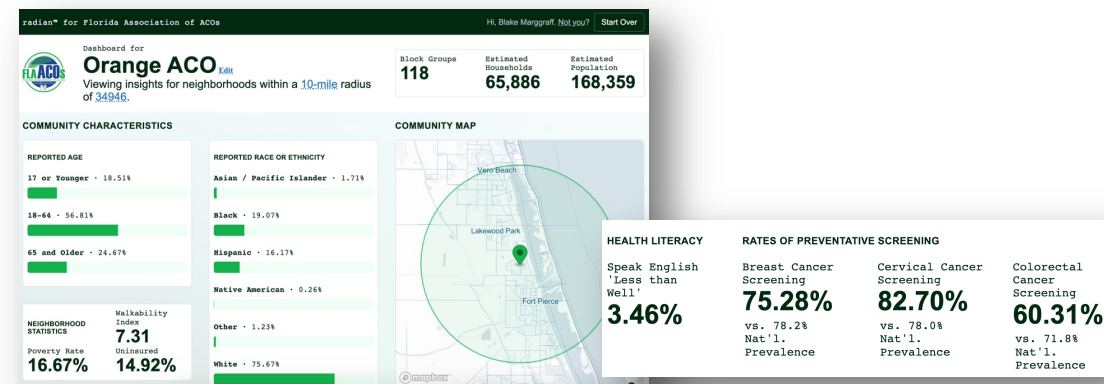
radian™ for Florida Association of ACOs

Hi, Blake Marggraff. Not you? Start Over

FLACOs

Dashboard for
Orange ACO Edit
Viewing insights for neighborhoods within a 10-mile radius of 34946.

Block Groups
118

Estimated Households
65,886

Estimated Population
168,359

COMMUNITY CHARACTERISTICS

REPORTED AGE

17 or Younger · 18.51%

18-64 · 56.81%

65 and Older · 24.67%

REPORTED RACE OR ETHNICITY

Asian / Pacific Islander · 1.71%

Black · 19.07%

Hispanic · 16.17%

Native American · 0.26%

Other · 1.23%

White · 75.67%

NEIGHBORHOOD STATISTICS

Walkability Index
7.31

Poverty Rate
16.67%

Uninsured
14.92%

COMMUNITY MAP

Vero Beach

Lakewood Park

Fort Pierce

mapbox

HEALTH LITERACY

Speak English 'Less than Well'
3.46%

RATES OF PREVENTATIVE SCREENING

Breast Cancer Screening
75.28%
vs. 78.2% Nat'l. Prevalence

Cervical Cancer Screening
82.70%
vs. 78.0% Nat'l. Prevalence

Colorectal Cancer Screening
60.31%
vs. 71.8% Nat'l. Prevalence